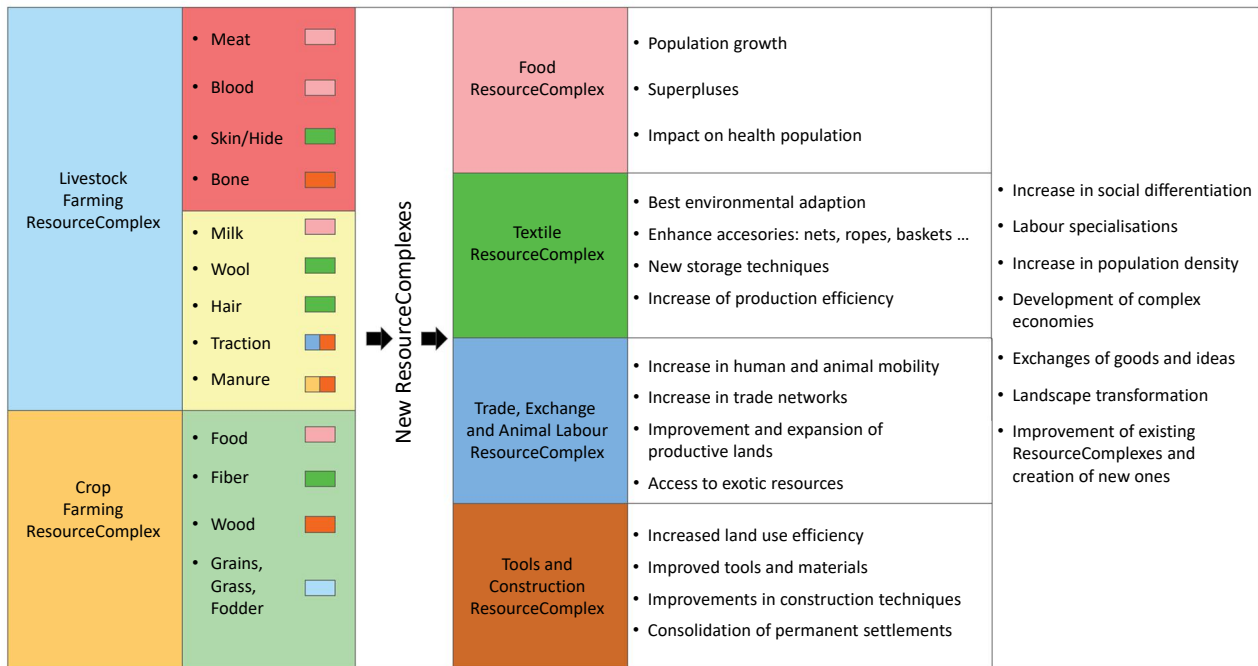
Livestock Farming ResourceComplex

Crop Farming ResourceComplex

• Meat
• Blood
• Skin/Hide
• Bone

• Milk
• Wool
• Hair
• Traction
• Manure

• Food
• Fiber
• Wood
• Grains, Grass, Fodder

New ResourceComplexes

Food ResourceComplex

• Population growth
• Superpluses
• Impact on health population

Textile ResourceComplex

• Best environmental adaption
• Enhance accesories: nets, ropes, baskets ...
• New storage techniques
• Increase of production efficiency

Trade, Exchange and Animal Labour ResourceComplex

• Increase in human and animal mobility
• Increase in trade networks
• Improvement and expansion of productive lands
• Access to exotic resources

Tools and Construction ResourceComplex

• Increased land use efficiency
• Improved tools and materials
• Improvements in construction techniques
• Consolidation of permanent settlements

• Increase in social differentiation
• Labour specialisations
• Increase in population density
• Development of complex economies
• Exchanges of goods and ideas
• Landscape transformation
• Improvement of existing ResourceComplexes and creation of new ones